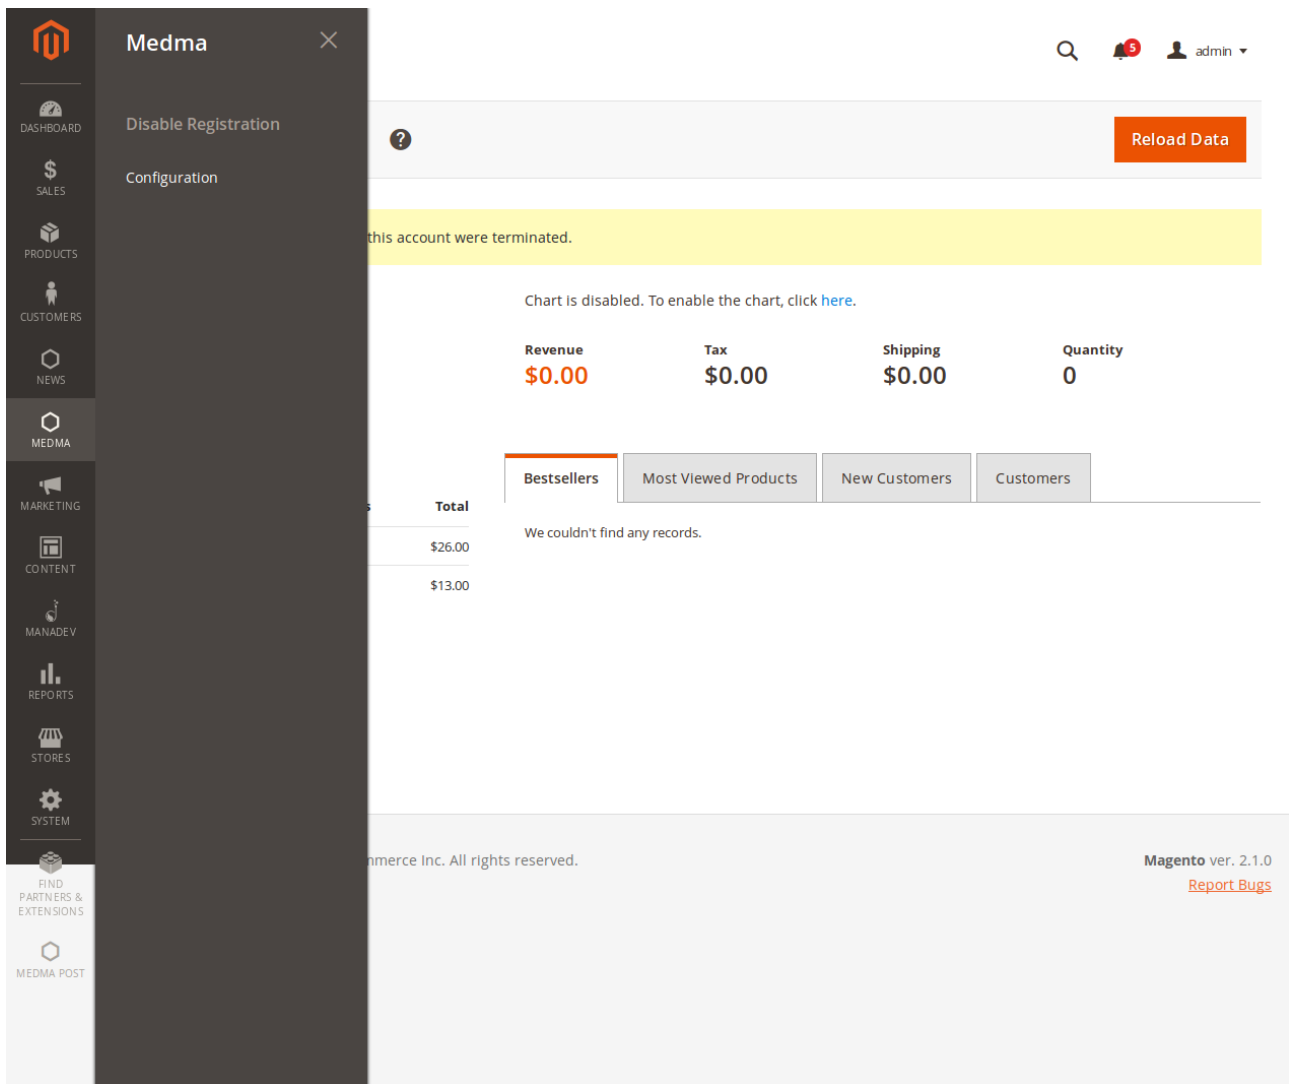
DASHBOARD
SALES
PRODUCTS
CUSTOMERS
NEWS
MEDMA
MARKETING
CONTENT
MANADEV
REPORTS
STORES
SYSTEM
FIND PARTNERS & EXTENSIONS
MEDMA POST

Medma

Disable Registration

Configuration

admin

Reload Data

this account were terminated.

Chart is disabled. To enable the chart, click here.

Revenue
$0.00

Tax
$0.00

Shipping
$0.00

Quantity
0

| Bestsellers | Most Viewed Products | New Customers | Customers |
|---|---|---|---|

We couldn't find any records.

| Total |
|---|
| $26.00 |
| $13.00 |

nmerce Inc. All rights reserved.

Magento ver. 2.1.0
Report Bugs